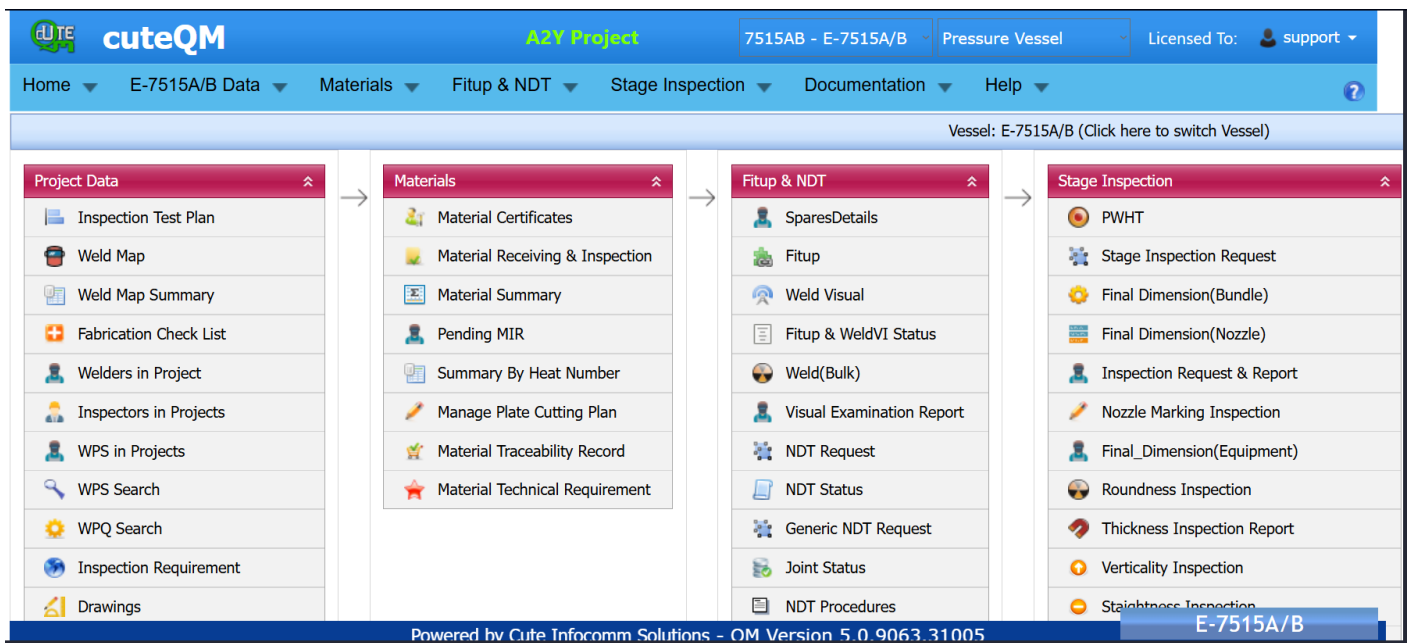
CUTE QM cuteQM

A2Y Project

7515AB - E-7515A/B

Pressure Vessel

Licensed To: support

Home E-7515A/B Data Materials Fitup & NDT Stage Inspection Documentation Help

?

Vessel: E-7515A/B (Click here to switch Vessel)

Project Data

Inspection Test Plan
Weld Map
Weld Map Summary
Fabrication Check List
Welders in Project
Inspectors in Projects
WPS in Projects
WPS Search
WPQ Search
Inspection Requirement
Drawings

Materials

Material Certificates
Material Receiving & Inspection
Material Summary
Pending MIR
Summary By Heat Number
Manage Plate Cutting Plan
Material Traceability Record
Material Technical Requirement

Fitup & NDT

SparesDetails
Fitup
Weld Visual
Fitup & WeldVI Status
Weld(Bulk)
Visual Examination Report
NDT Request
NDT Status
Generic NDT Request
Joint Status
NDT Procedures

Stage Inspection

PWHT
Stage Inspection Request
Final Dimension(Bundle)
Final Dimension(Nozzle)
Inspection Request & Report
Nozzle Marking Inspection
Final_Dimension(Equipment)
Roundness Inspection
Thickness Inspection Report
Verticality Inspection
Staightness Inspection

Powered by Cute Infocomm Solutions - QM Version 5.0.9063.31005

E-7515A/B